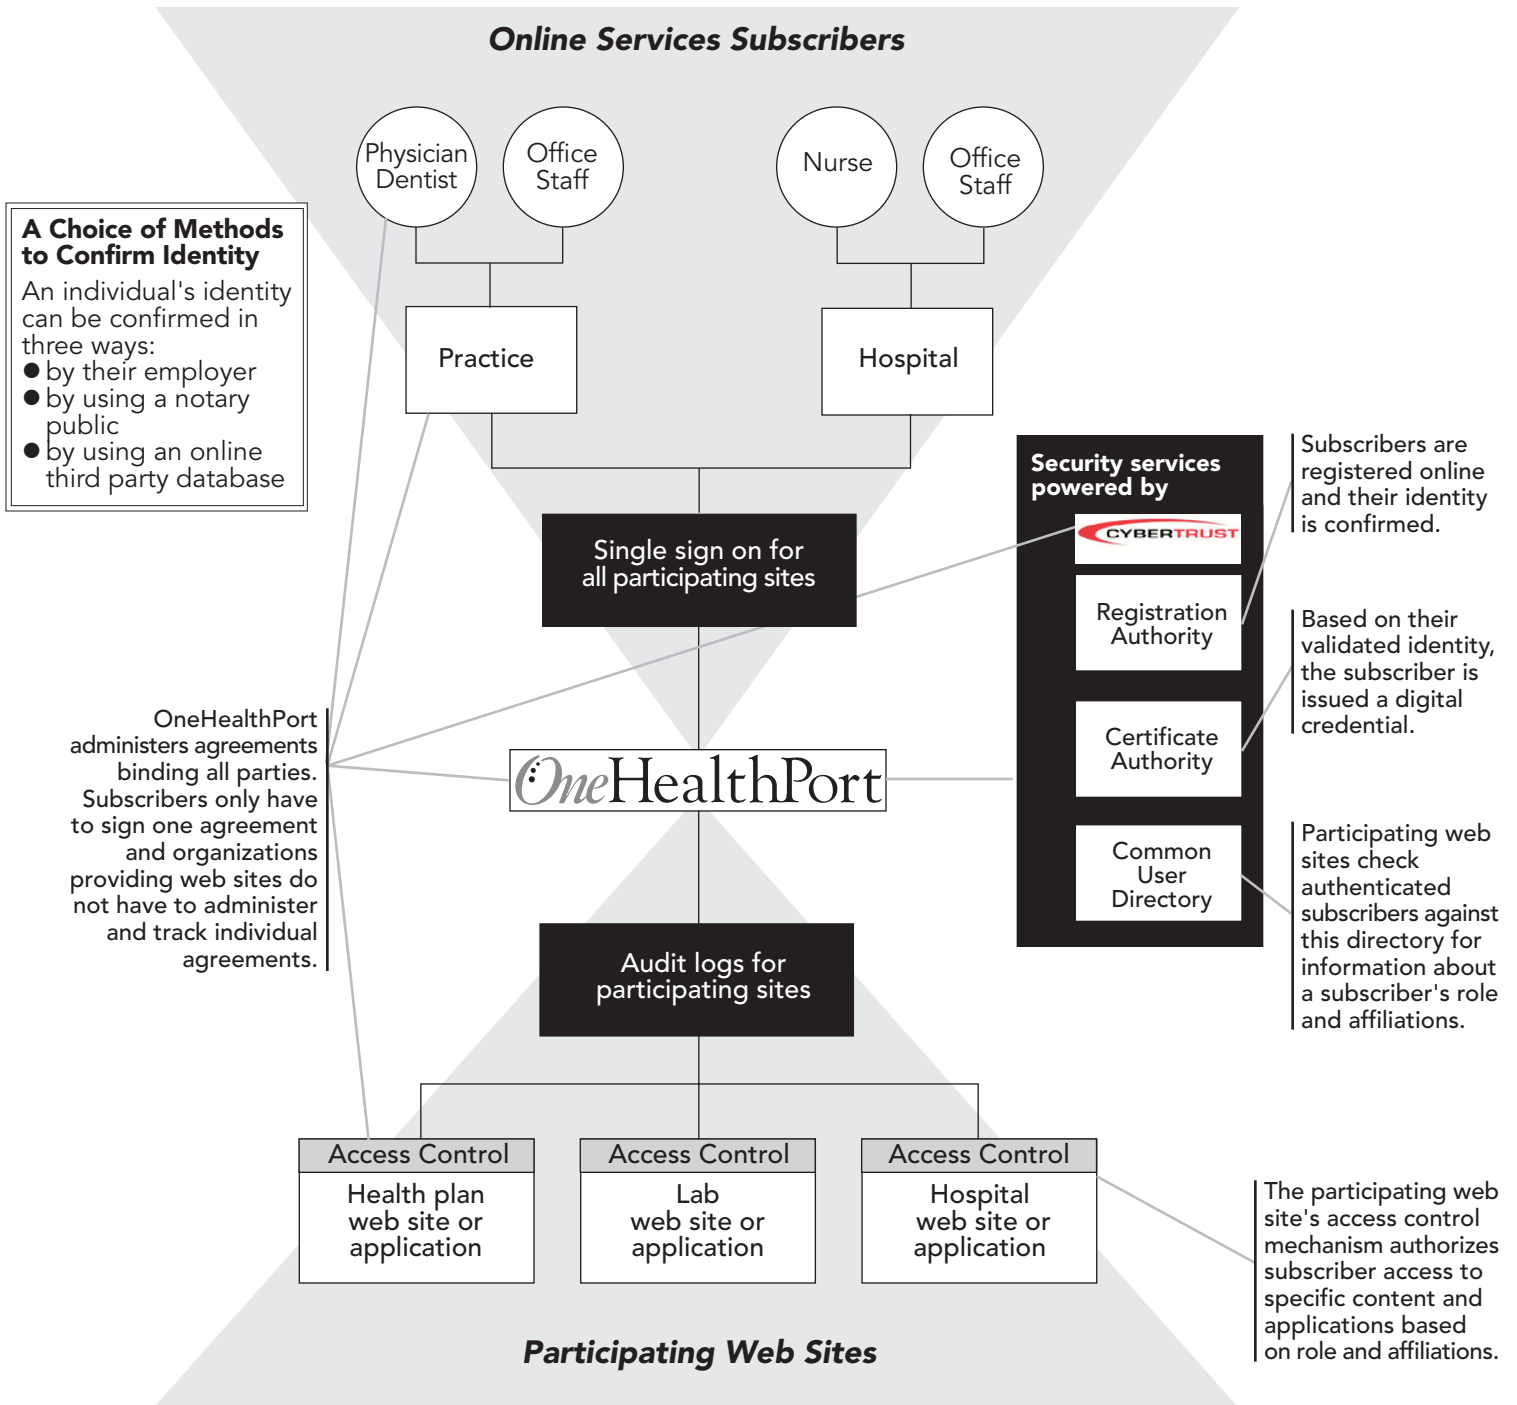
Online Services Subscribers

Physician Dentist

Office Staff

Nurse

Office Staff

Practice

Hospital

A Choice of Methods to Confirm Identity

An individual's identity can be confirmed in three ways:
● by their employer
● by using a notary public
● by using an online third party database

Single sign on for all participating sites

Security services powered by

CYBERTRUST

Registration Authority

Certificate Authority

Common User Directory

Subscribers are registered online and their identity is confirmed.

Based on their validated identity, the subscriber is issued a digital credential.

Participating web sites check authenticated subscribers against this directory for information about a subscriber's role and affiliations.

OneHealthPort administers agreements binding all parties. Subscribers only have to sign one agreement and organizations providing web sites do not have to administer and track individual agreements.

OneHealthPort

Audit logs for participating sites

Access Control
Health plan web site or application

Access Control
Lab web site or application

Access Control
Hospital web site or application

The participating web site's access control mechanism authorizes subscriber access to specific content and applications based on role and affiliations.

Participating Web Sites